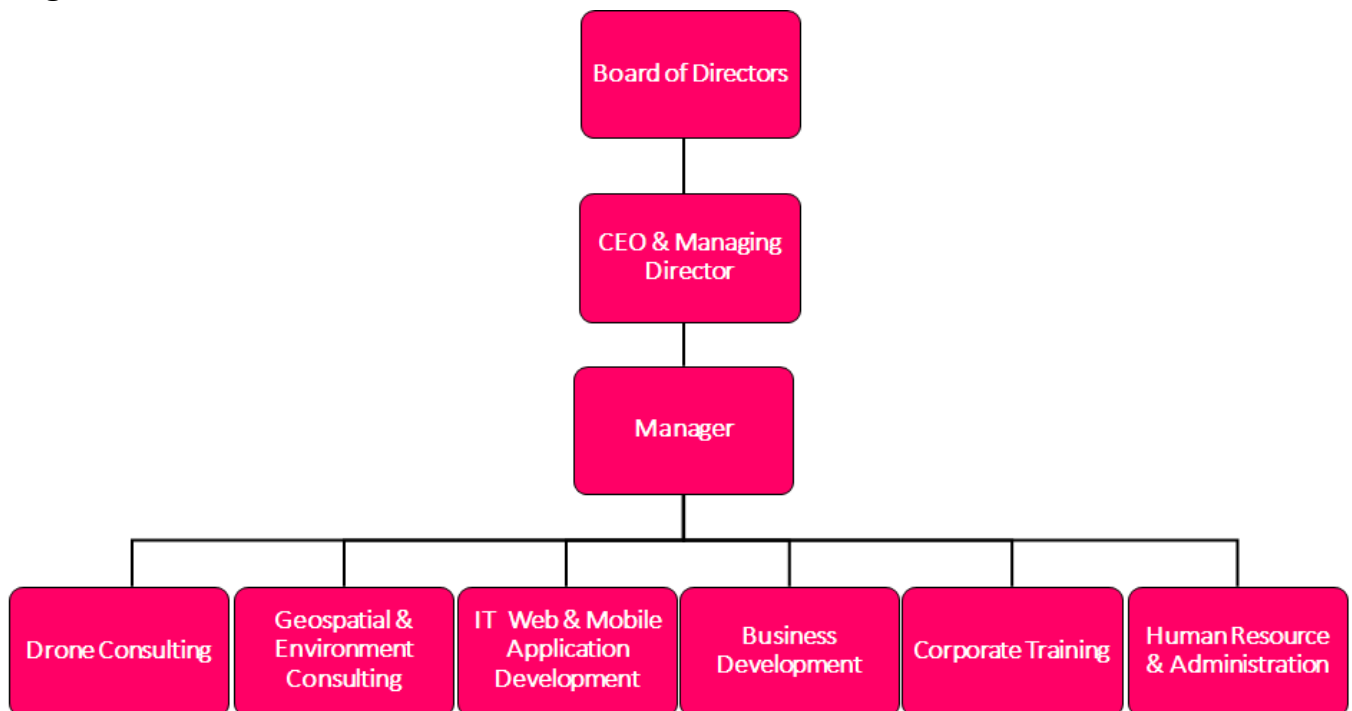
Board of Directors

CEO & Managing Director

Manager

Drone Consulting

Geospatial & Environment Consulting

IT Web & Mobile Application Development

Business Development

Corporate Training

Human Resource & Administration